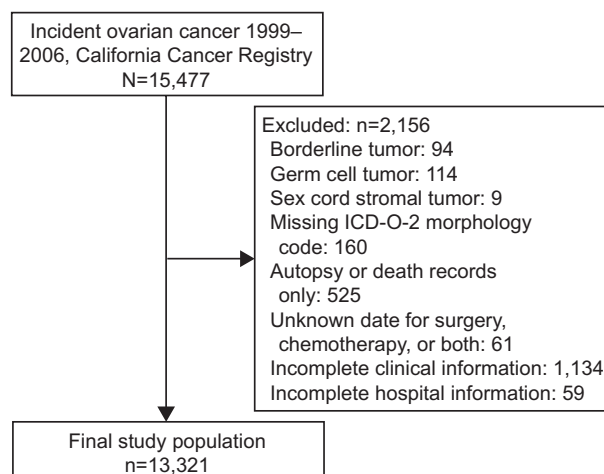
Incident ovarian cancer 1999–2006, California Cancer Registry
N=15,477

Excluded: n=2,156
Borderline tumor: 94
Germ cell tumor: 114
Sex cord stromal tumor: 9
Missing ICD-O-2 morphology code: 160
Autopsy or death records only: 525
Unknown date for surgery, chemotherapy, or both: 61
Incomplete clinical information: 1,134
Incomplete hospital information: 59

Final study population
n=13,321